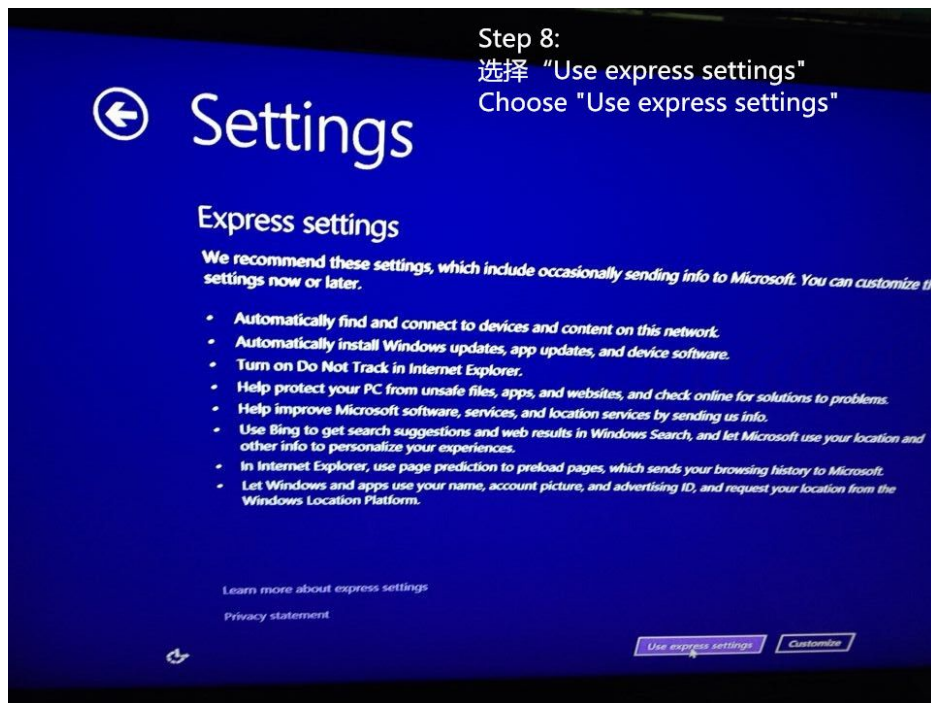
Step 8:
选择“Use express settings"
Choose "Use express settings"

Settings

Express settings

We recommend these settings, which include occasionally sending info to Microsoft. You can customize t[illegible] settings now or later.

- Automatically find and connect to devices and content on this network.
- Automatically install Windows updates, app updates, and device software.
- Turn on Do Not Track in Internet Explorer.
- Help protect your PC from unsafe files, apps, and websites, and check online for solutions to problems.
- Help improve Microsoft software, services, and location services by sending us info.
- Use Bing to get search suggestions and web results in Windows Search, and let Microsoft use your location and other info to personalize your experiences.
- In Internet Explorer, use page prediction to preload pages, which sends your browsing history to Microsoft.
- Let Windows and apps use your name, account picture, and advertising ID, and request your location from the Windows Location Platform.

Learn more about express settings

Privacy statement

Use express settings

Customize